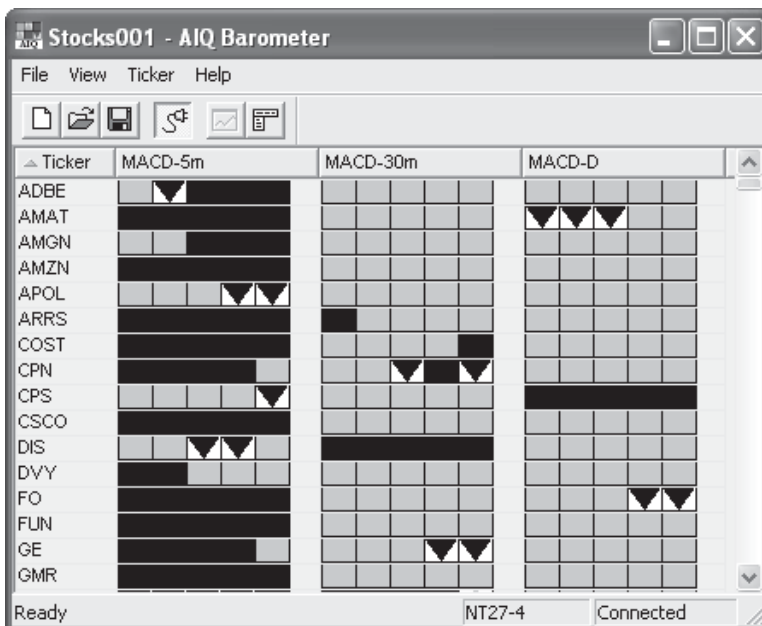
Stocks001 - AIQ Barometer

File View Ticker Help

| Ticker | MACD-5m | MACD-30m | MACD-D |
|---|---|---|---|
| ADBE | | | |
| AMAT | | | |
| AMGN | | | |
| AMZN | | | |
| APOL | | | |
| ARRS | | | |
| COST | | | |
| CPN | | | |
| CPS | | | |
| CSCO | | | |
| DIS | | | |
| DVY | | | |
| FO | | | |
| FUN | | | |
| GE | | | |
| GMR | | | |

Ready NT27-4 Connected